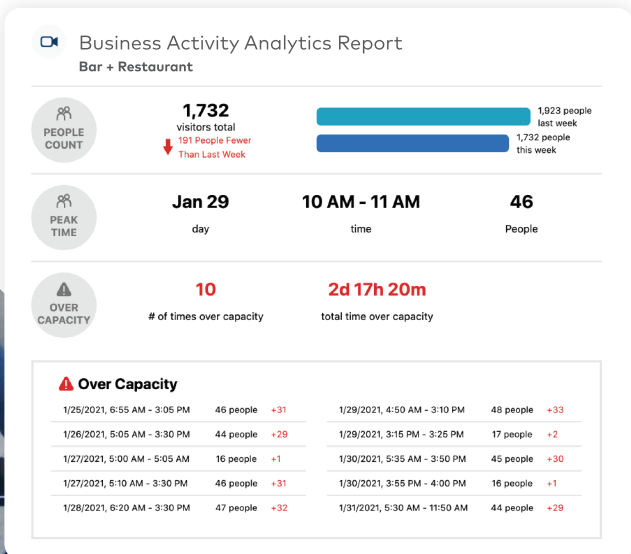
Business Activity Analytics Report
Bar + Restaurant

PEOPLE COUNT
1,732
visitors total
191 People Fewer Than Last Week
1,923 people last week
1,732 people this week

PEAK TIME
Jan 29
day
10 AM - 11 AM
time
46
People

OVER CAPACITY
10
# of times over capacity
2d 17h 20m
total time over capacity

Over Capacity

| | | | | | |
|---|---|---|---|---|---|
| 1/25/2021, 6:55 AM - 3:05 PM | 46 people | +31 | 1/29/2021, 4:50 AM - 3:10 PM | 48 people | +33 |
| 1/26/2021, 5:05 AM - 3:30 PM | 44 people | +29 | 1/29/2021, 3:15 PM - 3:25 PM | 17 people | +2 |
| 1/27/2021, 5:00 AM - 5:05 AM | 16 people | +1 | 1/30/2021, 5:35 AM - 3:50 PM | 45 people | +30 |
| 1/27/2021, 5:10 AM - 3:30 PM | 46 people | +31 | 1/30/2021, 3:55 PM - 4:00 PM | 16 people | +1 |
| 1/28/2021, 6:20 AM - 3:30 PM | 47 people | +32 | 1/31/2021, 5:30 AM - 11:50 AM | 44 people | +29 |